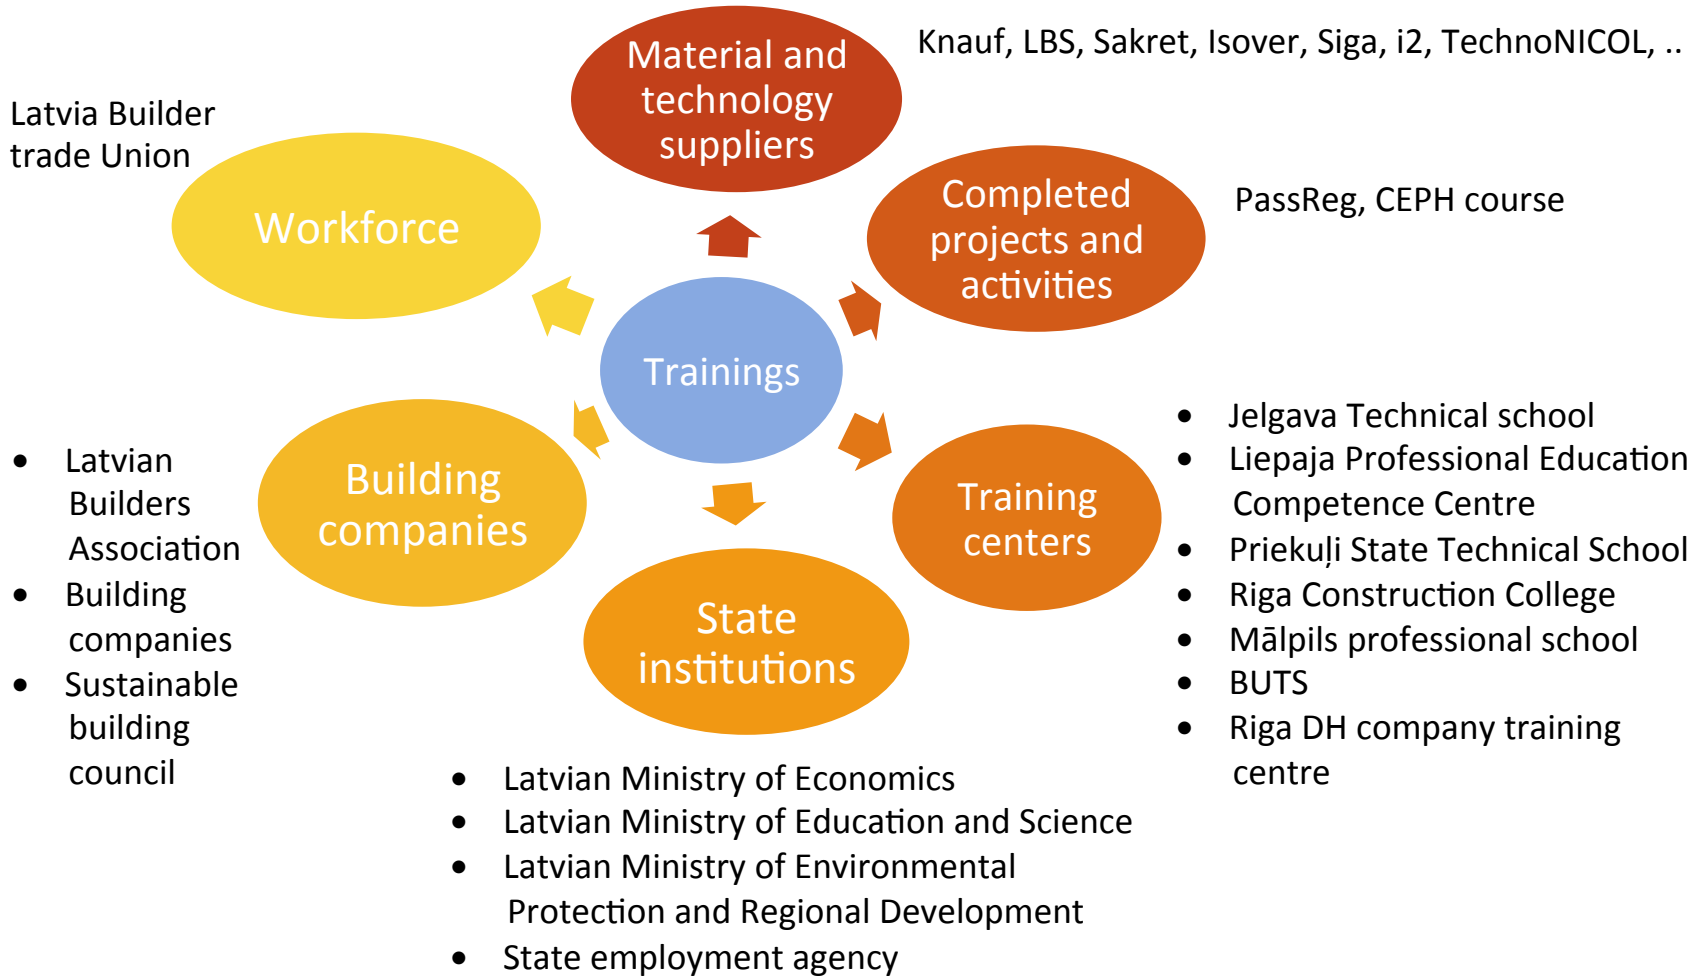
Material and technology suppliers

Knauf, LBS, Sakret, Isover, Siga, i2, TechnoNICOL, ..

Latvia Builder trade Union

Workforce

Completed projects and activities

PassReg, CEPH course

Trainings

- Jelgava Technical school
- Liepaja Professional Education Competence Centre
- Priekuļi State Technical School
- Riga Construction College
- Mālpils professional school
- BUTS
- Riga DH company training centre

- Latvian Builders Association
- Building companies
- Sustainable building council

Building companies

Training centers

State institutions

- Latvian Ministry of Economics
- Latvian Ministry of Education and Science
- Latvian Ministry of Environmental Protection and Regional Development
- State employment agency